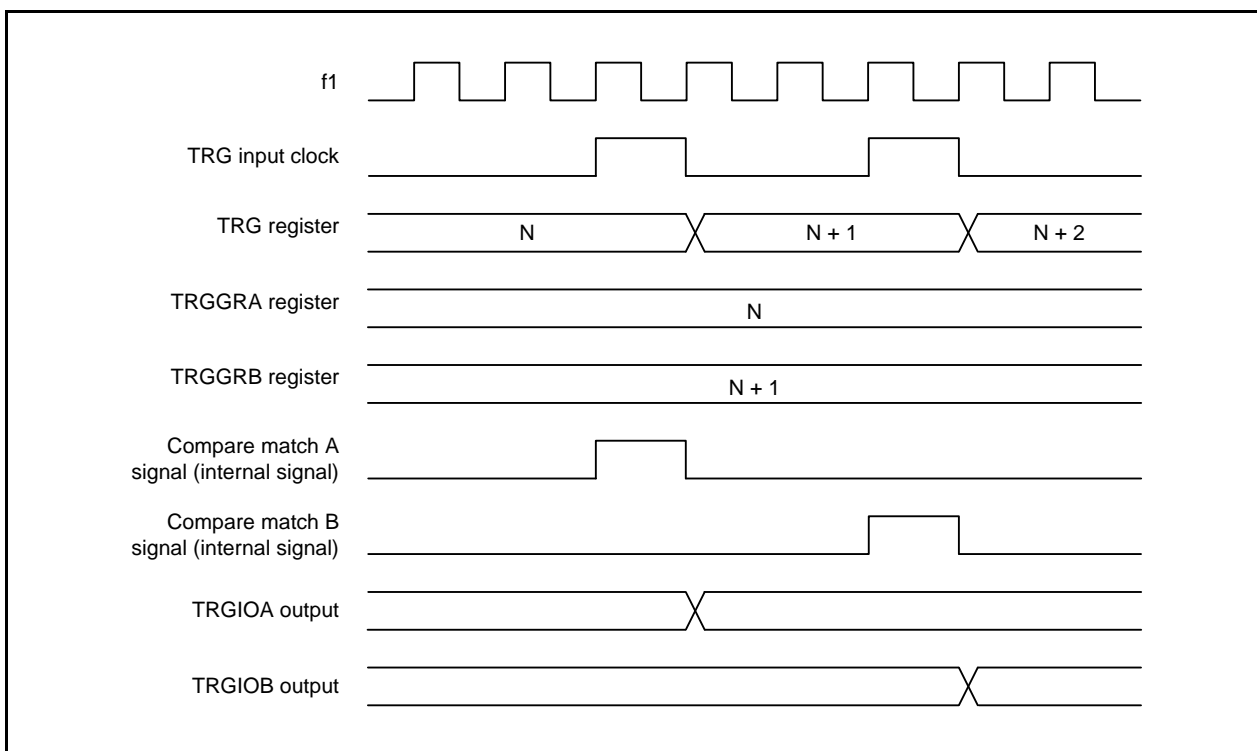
f1

TRG input clock

TRG register

N

N + 1

N + 2

TRGGRA register

N

TRGGRB register

N + 1

Compare match A signal (internal signal)

Compare match B signal (internal signal)

TRGIOA output

TRGIOB output